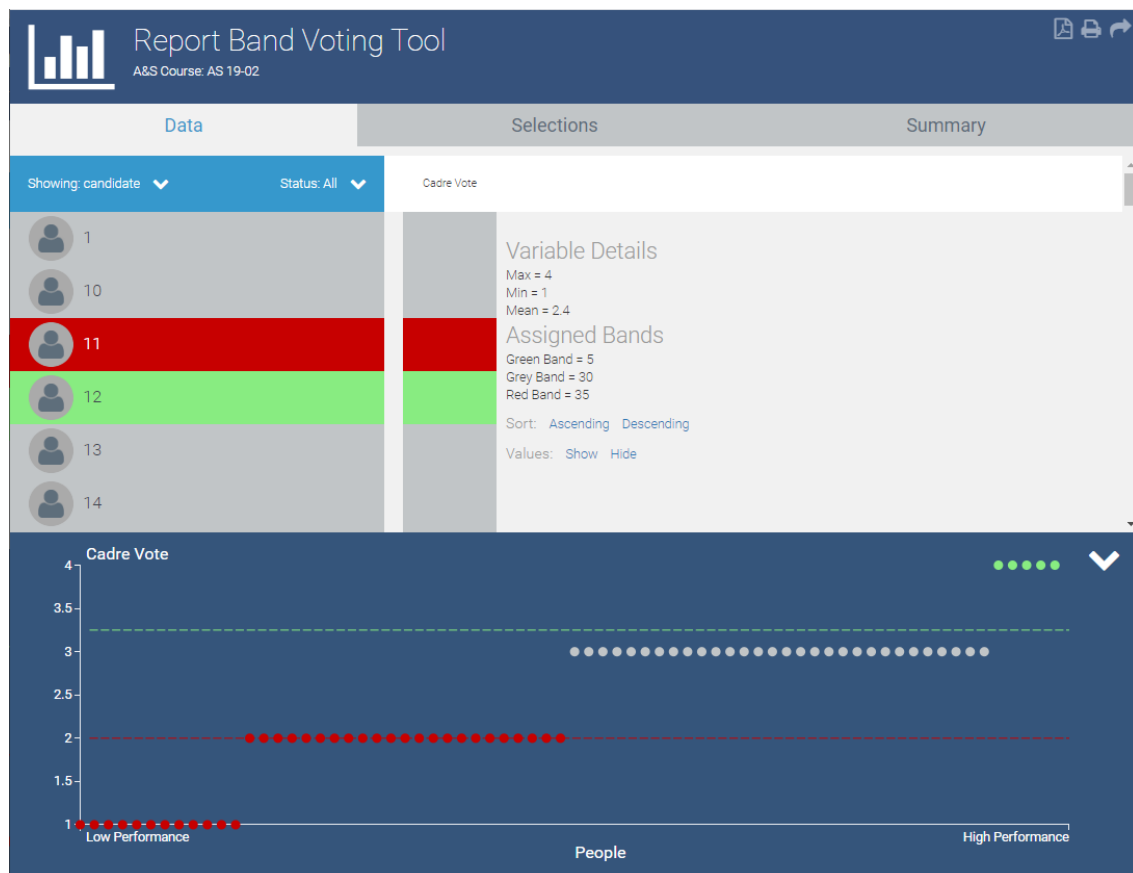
Report Band Voting Tool
A&S Course: AS 19-02

Data | Selections | Summary

Showing: candidate
Status: All

Cadre Vote

1
10
11
12
13
14

Variable Details
Max = 4
Min = 1
Mean = 2.4
Assigned Bands
Green Band = 5
Grey Band = 30
Red Band = 35
Sort: Ascending Descending
Values: Show Hide

Cadre Vote
4
3.5
3
2.5
2
1.5
1
Low Performance
High Performance
People